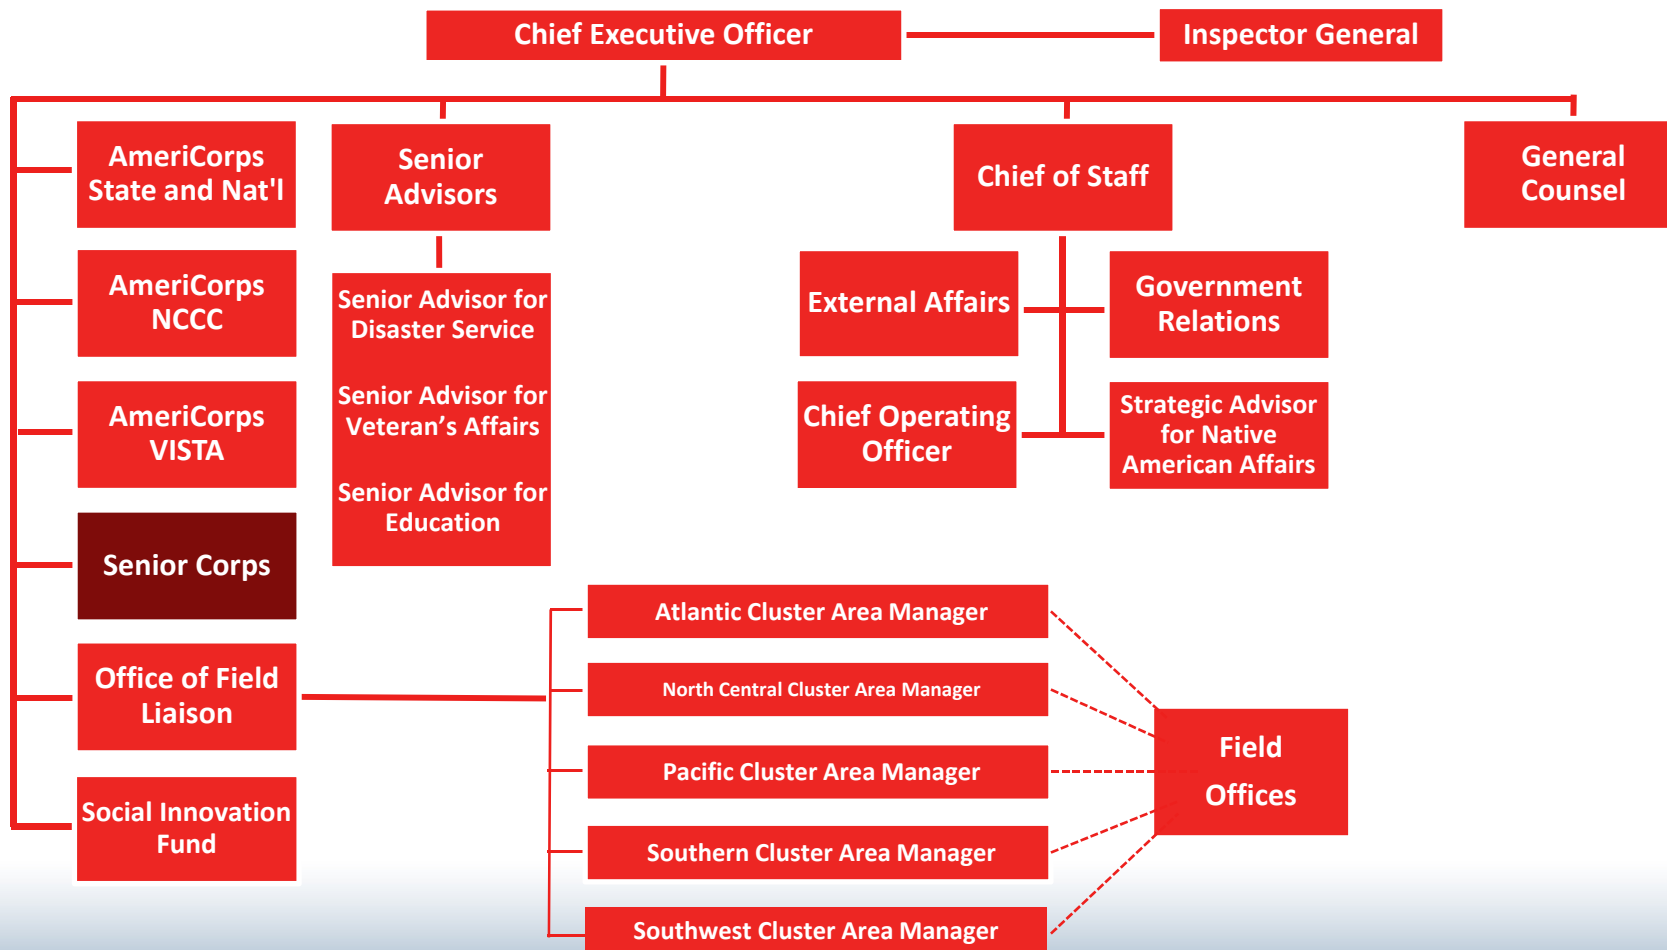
Chief Executive Officer

Inspector General

AmeriCorps State and Nat'l

Senior Advisors

Chief of Staff

General Counsel

AmeriCorps NCCC

Senior Advisor for Disaster Service

Senior Advisor for Veteran’s Affairs

Senior Advisor for Education

External Affairs

Government Relations

AmeriCorps VISTA

Chief Operating Officer

Strategic Advisor for Native American Affairs

Senior Corps

Atlantic Cluster Area Manager

Office of Field Liaison

North Central Cluster Area Manager

Field Offices

Pacific Cluster Area Manager

Social Innovation Fund

Southern Cluster Area Manager

Southwest Cluster Area Manager